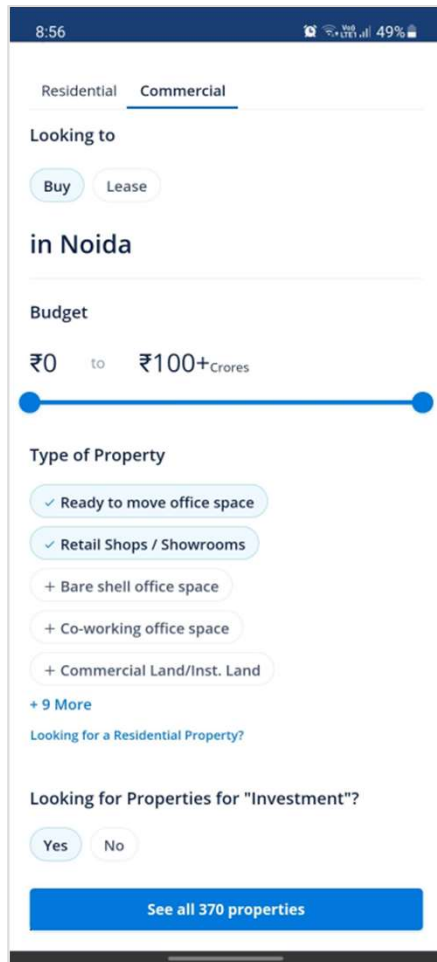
8:56

Vo0 LTE1 49%

Residential Commercial

Looking to

Buy Lease

in Noida

Budget

₹0 to ₹100+Crores

Type of Property

✓ Ready to move office space

✓ Retail Shops / Showrooms

+ Bare shell office space

+ Co-working office space

+ Commercial Land/Inst. Land

+ 9 More

Looking for a Residential Property?

Looking for Properties for "Investment"?

Yes No

See all 370 properties